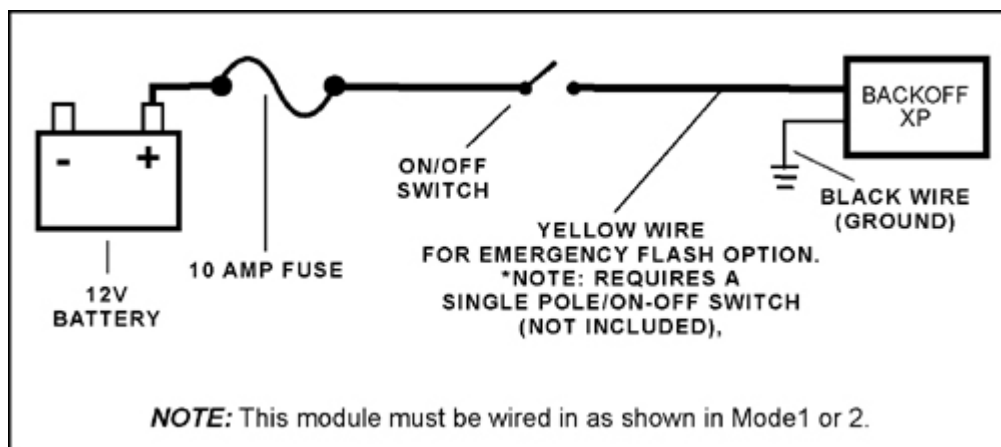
-
+
12V
BATTERY

10 AMP FUSE

ON/OFF
SWITCH

YELLOW WIRE
FOR EMERGENCY FLASH OPTION.
*NOTE: REQUIRES A
SINGLE POLE/ON-OFF SWITCH
(NOT INCLUDED),

BACKOFF
XP

BLACK WIRE
(GROUND)

NOTE: This module must be wired in as shown in Mode1 or 2.